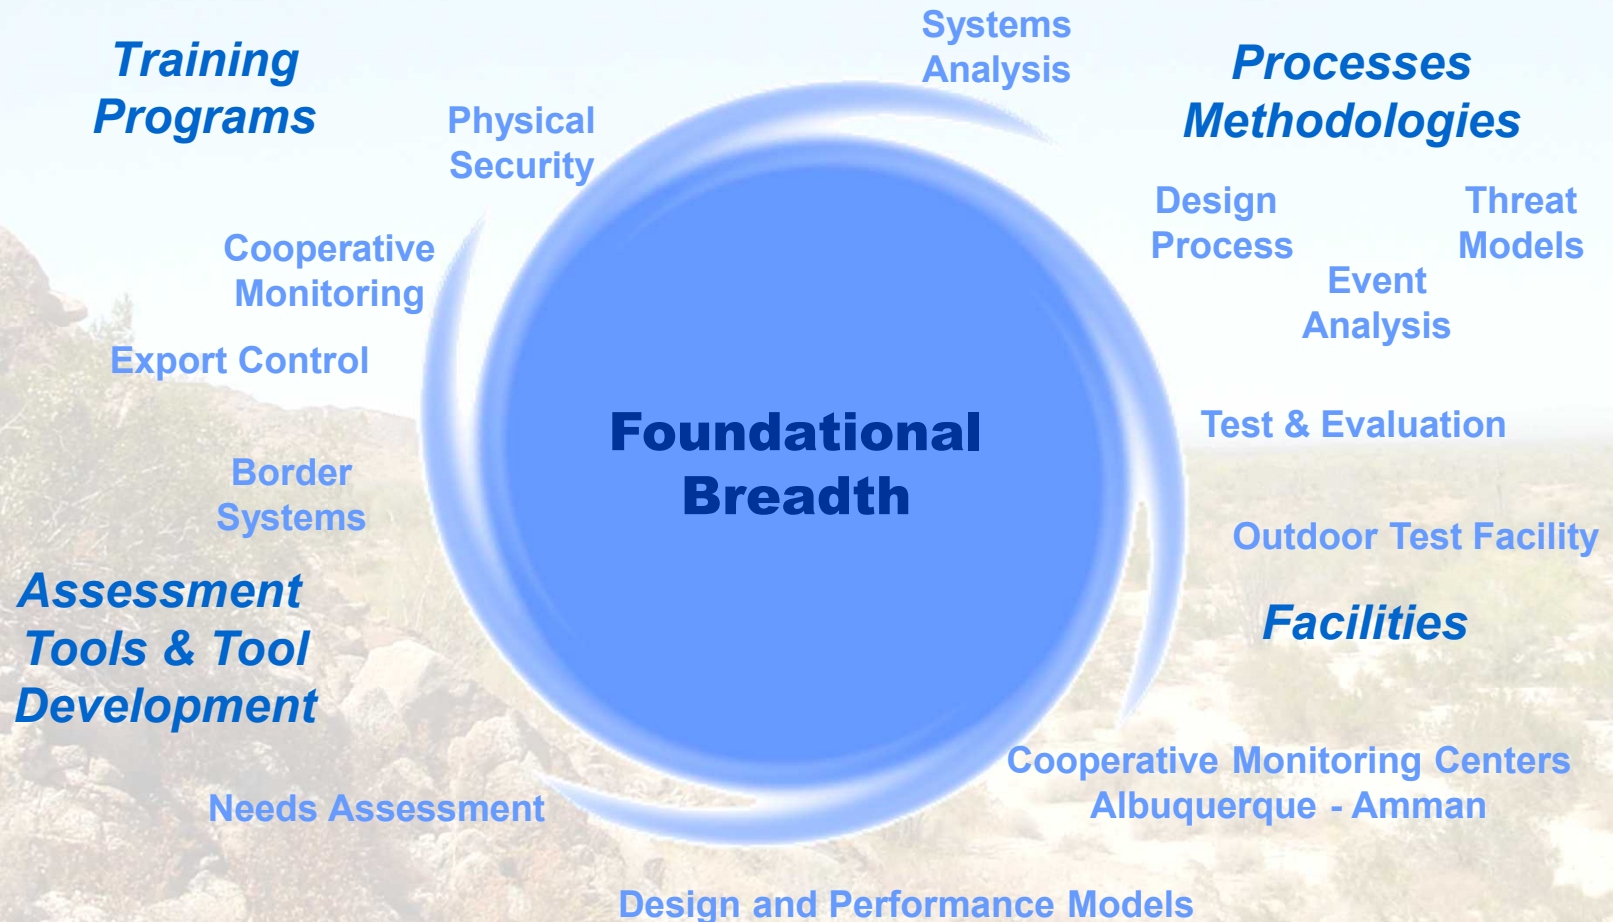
Training Programs

Physical Security

Systems Analysis

Processes Methodologies

Design Process

Threat Models

Event Analysis

Cooperative Monitoring

Export Control

Foundational Breadth

Test & Evaluation

Border Systems

Outdoor Test Facility

Assessment Tools & Tool Development

Facilities

Cooperative Monitoring Centers Albuquerque - Amman

Needs Assessment

Design and Performance Models